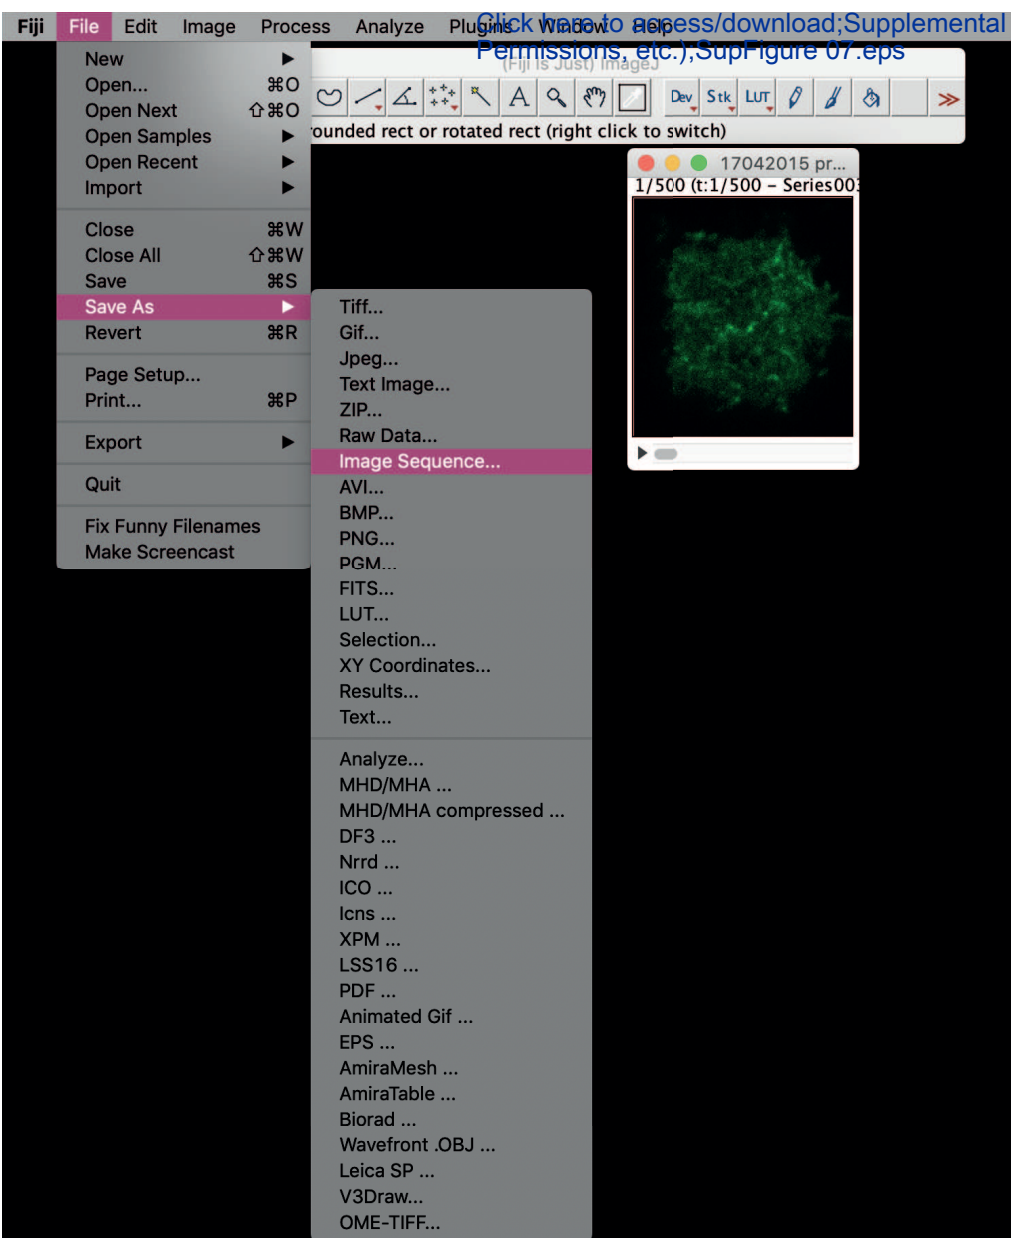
Fiji File Edit Image Process Analyze Plugins Window Help

Click here to access/download;Supplemental Permissions, etc.);SupFigure 07.eps

(Fiji Is Just) ImageJ

Dev Stk LUT

ounded rect or rotated rect (right click to switch)

New
Open... ⌘O
Open Next ⇧⌘O
Open Samples
Open Recent
Import

Close ⌘W
Close All ⇧⌘W
Save ⌘S
Save As
Revert ⌘R

Page Setup...
Print... ⌘P

Export

Quit

Fix Funny Filenames
Make Screencast

Tiff...
Gif...
Jpeg...
Text Image...
ZIP...
Raw Data...
Image Sequence...
AVI...
BMP...
PNG...
PGM...
FITS...
LUT...
Selection...
XY Coordinates...
Results...
Text...

Analyze...
MHD/MHA ...
MHD/MHA compressed ...
DF3 ...
Nrrd ...
ICO ...
Icns ...
XPM ...
LSS16 ...
PDF ...
Animated Gif ...
EPS ...
AmiraMesh ...
AmiraTable ...
Biorad ...
Wavefront .OBJ ...
Leica SP ...
V3Draw...
OME-TIFF...

17042015 pr...
1/500 (t:1/500 – Series00